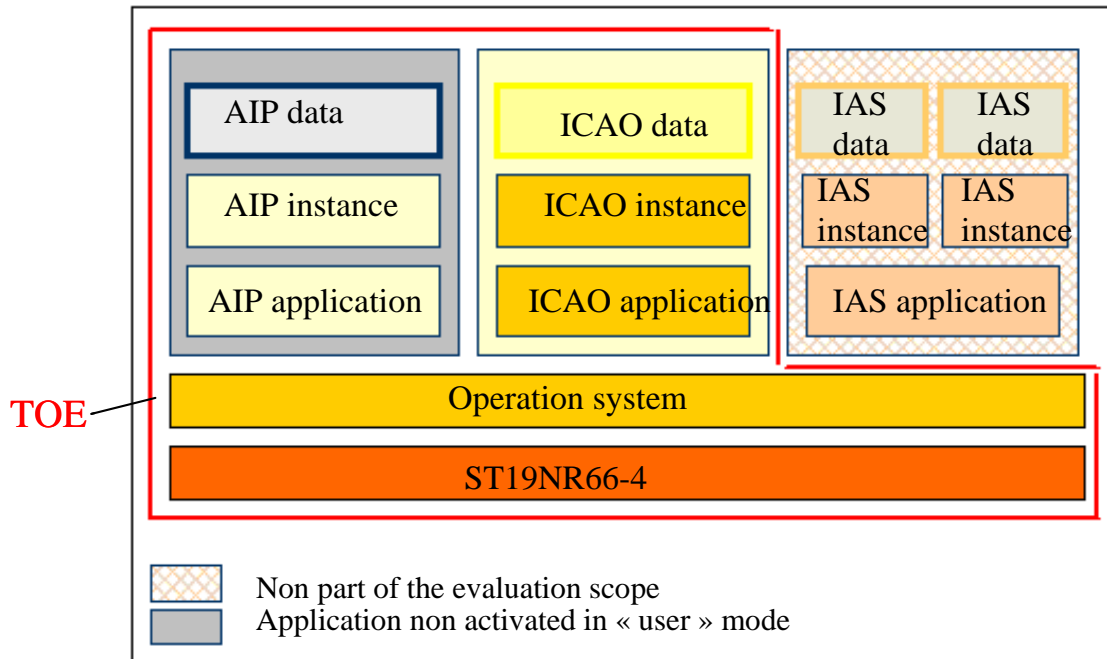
AIP data
AIP instance
AIP application

ICAO data
ICAO instance
ICAO application

IAS data
IAS data
IAS instance
IAS instance
IAS application

TOE

Operation system

ST19NR66-4

Non part of the evaluation scope
Application non activated in « user » mode